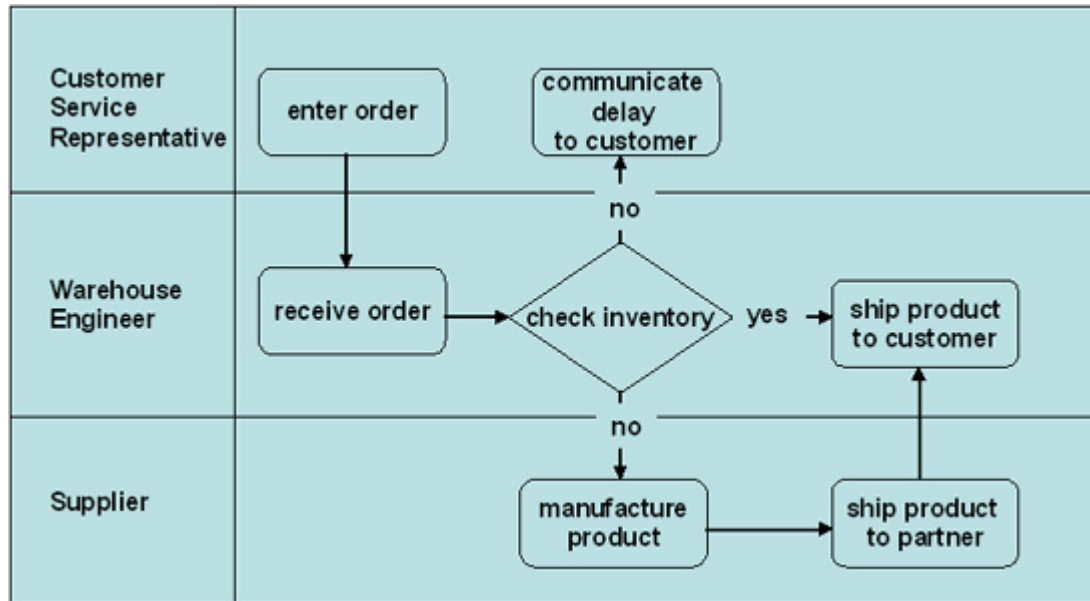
Customer Service Representative

enter order

communicate delay to customer

no

Warehouse Engineer

receive order

check inventory

yes

ship product to customer

no

Supplier

manufacture product

ship product to partner